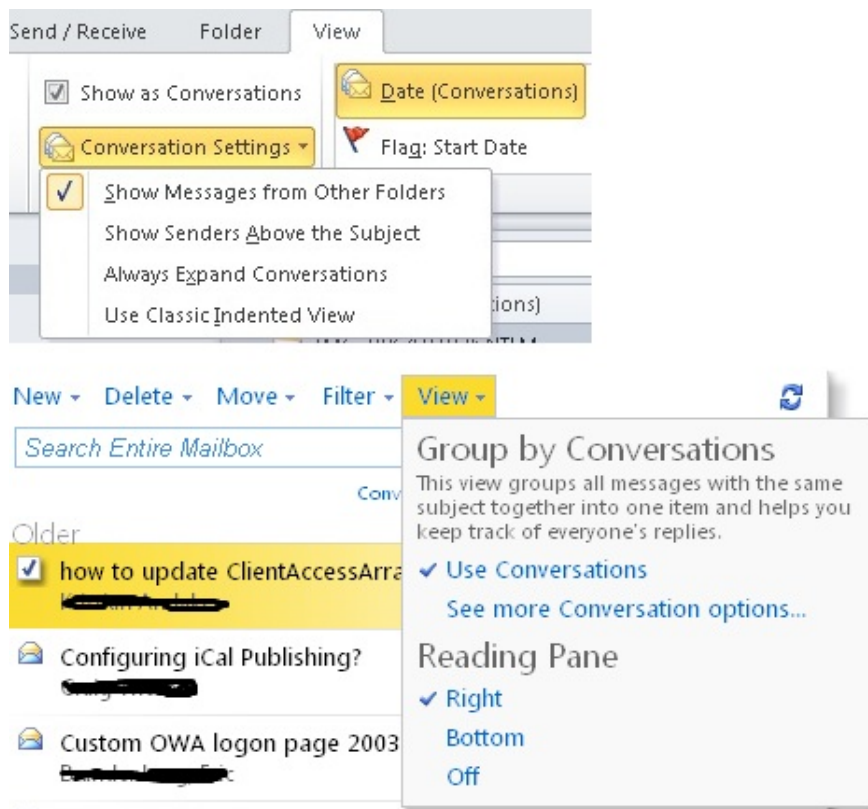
Send / Receive Folder View

Show as Conversations

Conversation Settings

Date (Conversations)

Flag: Start Date

Show Messages from Other Folders

Show Senders Above the Subject

Always Expand Conversations

Use Classic Indented View

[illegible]tions)

New Delete Move Filter View

Search Entire Mailbox

Conv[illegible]

Older

how to update ClientAccessArra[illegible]

Configuring iCal Publishing?

Custom OWA logon page 2003

Group by Conversations

This view groups all messages with the same subject together into one item and helps you keep track of everyone's replies.

Use Conversations

See more Conversation options...

Reading Pane

Right

Bottom

Off